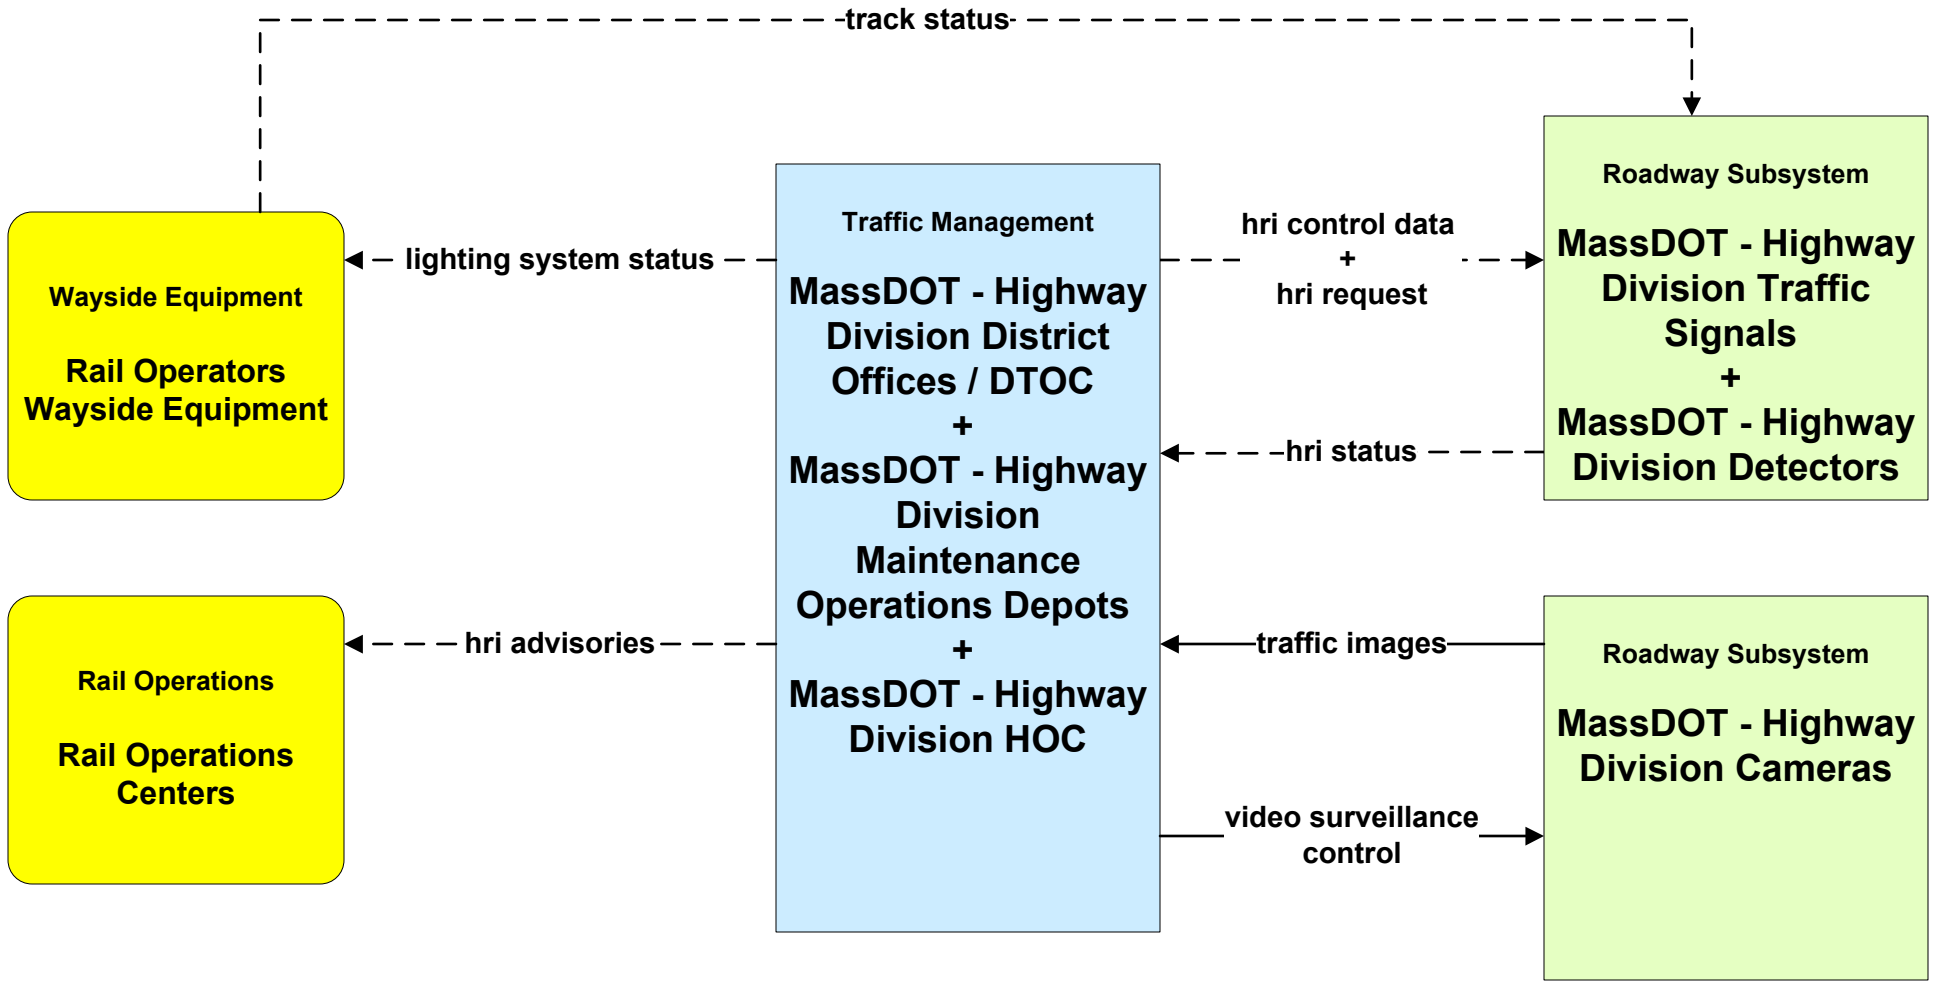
track status

Wayside Equipment

Rail Operators Wayside Equipment

lighting system status

Traffic Management

MassDOT - Highway Division District Offices / DTOC
+
MassDOT - Highway Division Maintenance Operations Depots
+
MassDOT - Highway Division HOC

hri control data
+
hri request

Roadway Subsystem

MassDOT - Highway Division Traffic Signals
+
MassDOT - Highway Division Detectors

hri status

Rail Operations

Rail Operations Centers

hri advisories

traffic images

Roadway Subsystem

MassDOT - Highway Division Cameras

video surveillance control